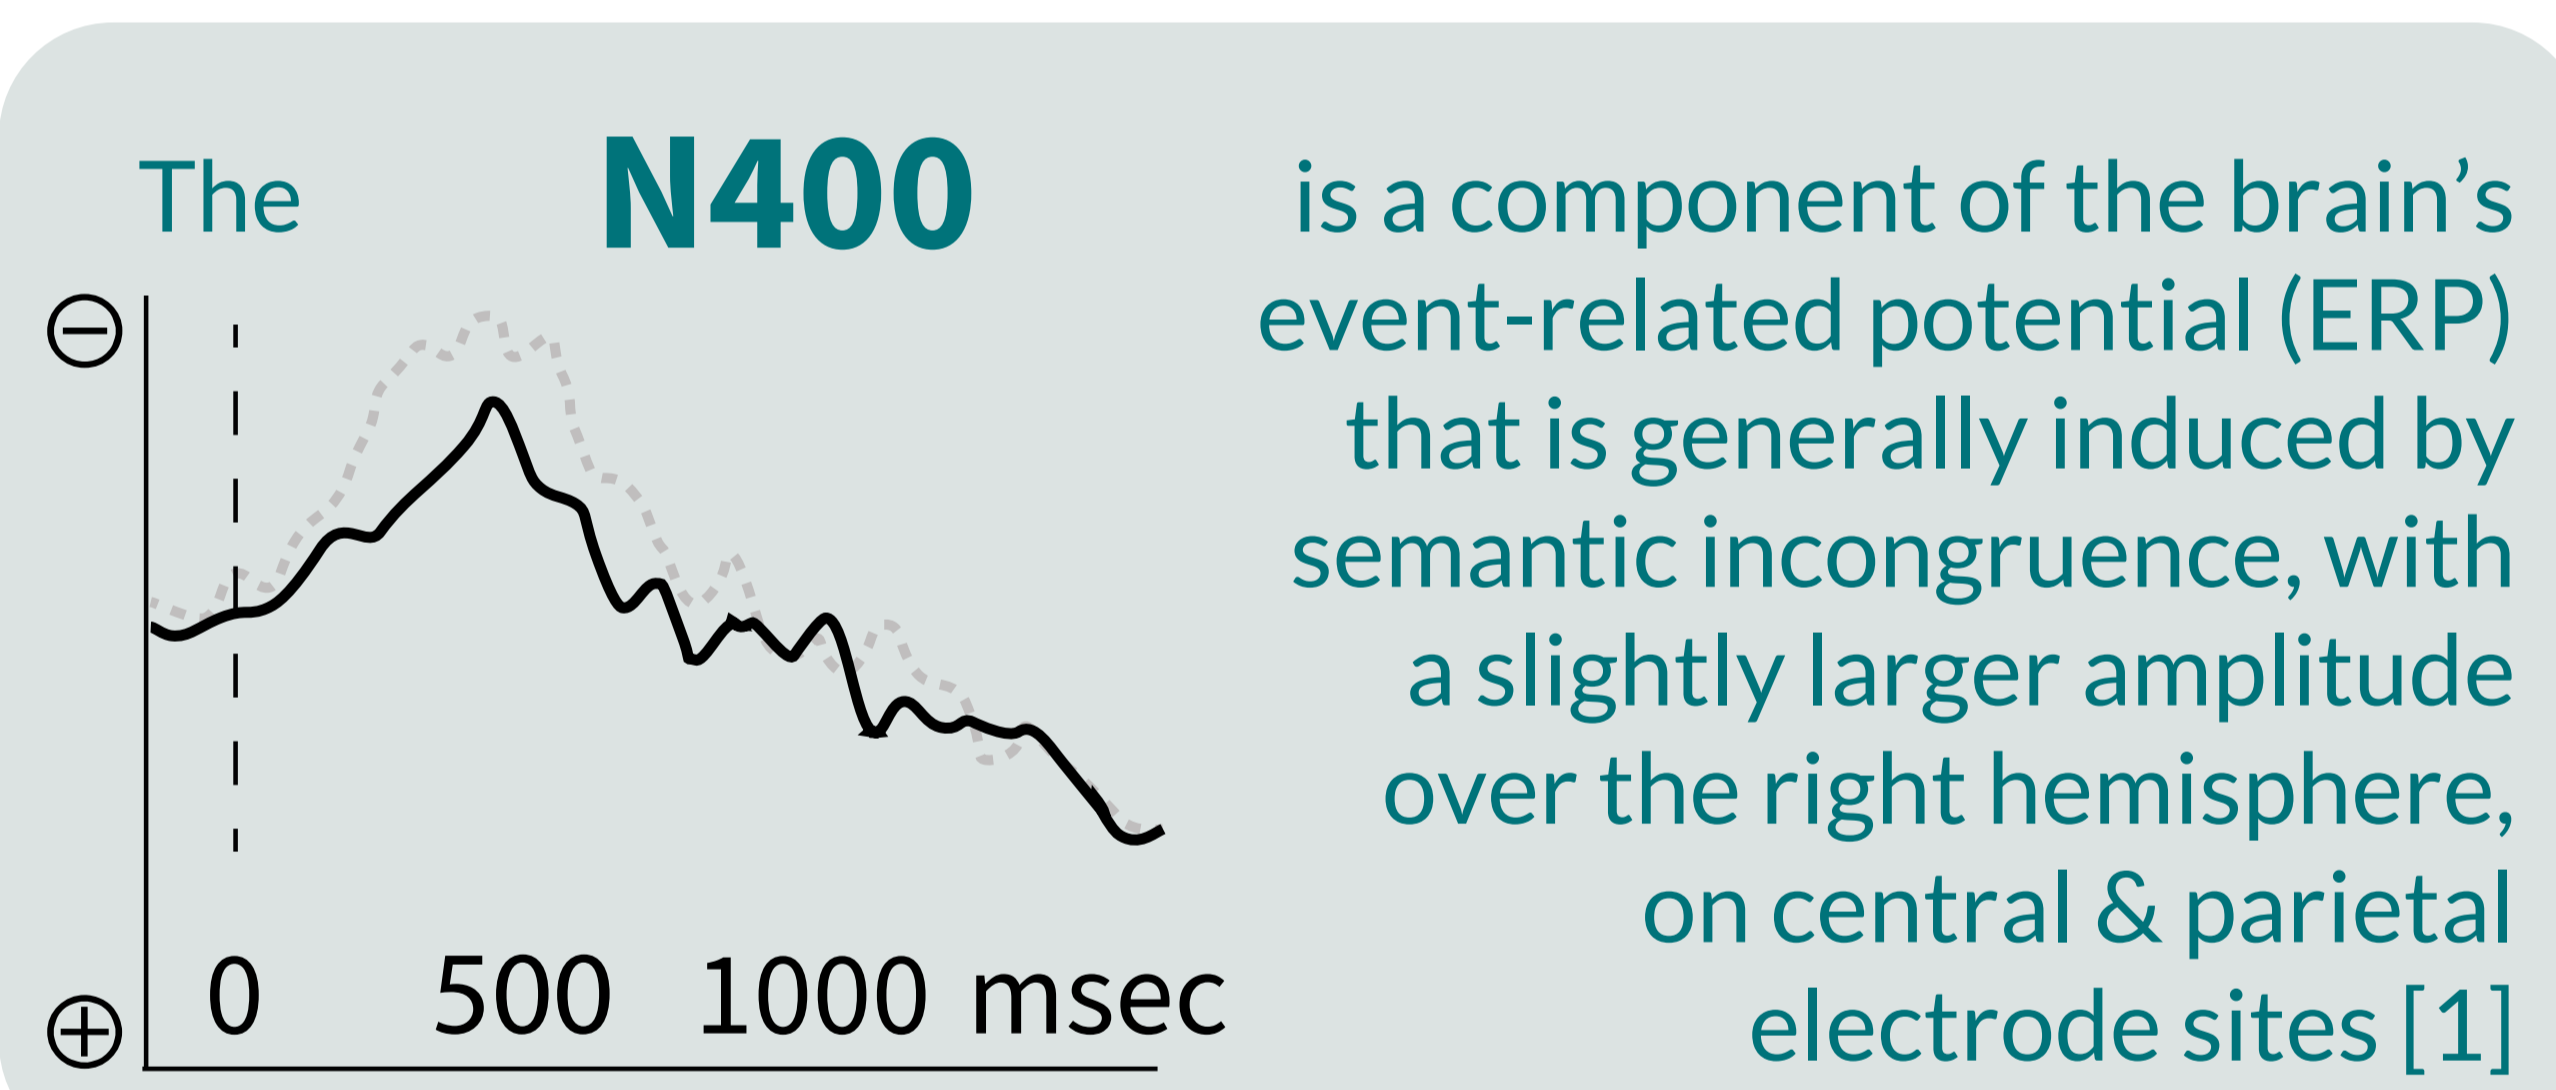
The N400

$\ominus$

$\oplus$

0 500 1000 msec

is a component of the brain’s event-related potential (ERP) that is generally induced by semantic incongruence, with a slightly larger amplitude over the right hemisphere, on central & parietal electrode sites [1]